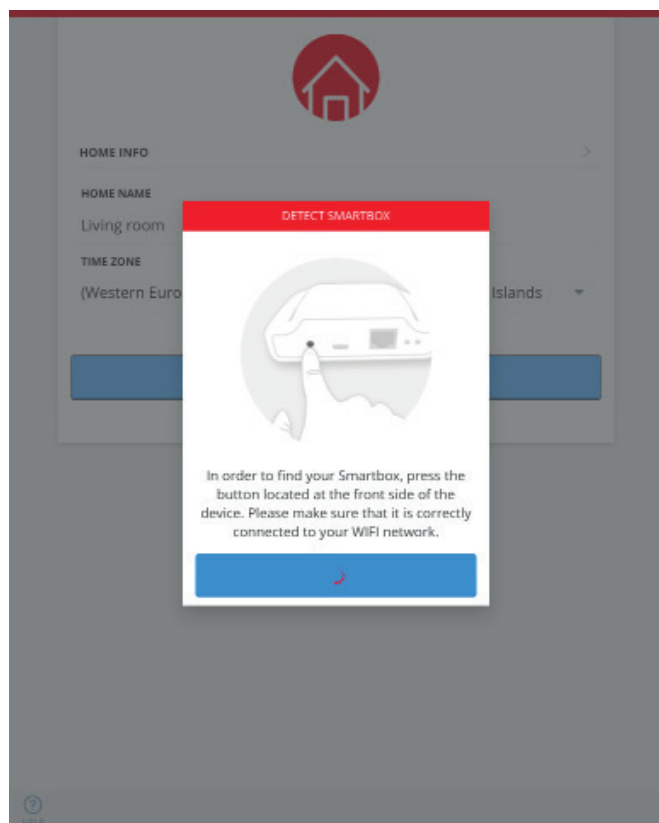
HOME INFO

HOME NAME

Living room

TIME ZONE

(Western Euro

Islands

DETECT SMARTBOX

In order to find your Smartbox, press the button located at the front side of the device. Please make sure that it is correctly connected to your WIFI network.

?

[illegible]